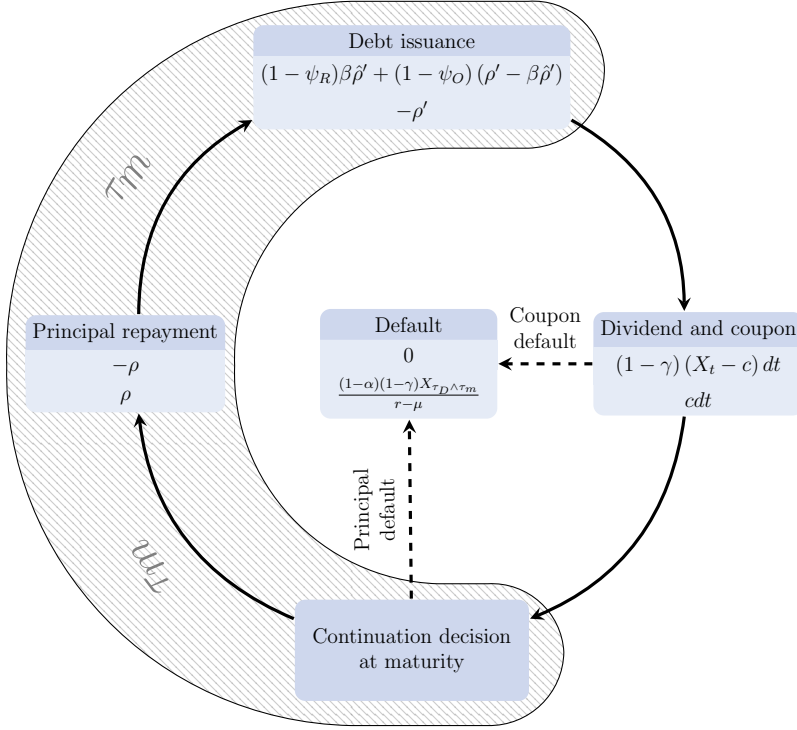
Debt issuance

$(1-\psi_R)\beta\hat{\rho}' + (1-\psi_O)(\rho' - \beta\hat{\rho}')$

$-\rho'$

$\tau_m$

Principal repayment

$-\rho$

$\rho$

Default

$0$

$\frac{(1-\alpha)(1-\gamma)X_{\tau_D \wedge \tau_m}}{r-\mu}$

Coupon default

Dividend and coupon

$(1-\gamma)(X_t - c)\,dt$

$cdt$

Principal default

$\tau_m$

Continuation decision at maturity